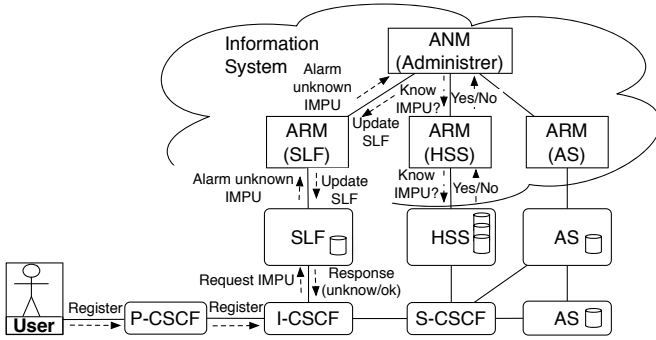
Information System

ANM (Administrer)

Alarm unknown IMPU

Know IMPU?

Yes/No

Update SLF

ARM (SLF)

ARM (HSS)

ARM (AS)

Alarm unknown IMPU

Update SLF

Know IMPU?

Yes/No

SLF

HSS

AS

Request IMPU

Response (unknow/ok)

User

Register

P-CSCF

Register

I-CSCF

S-CSCF

AS